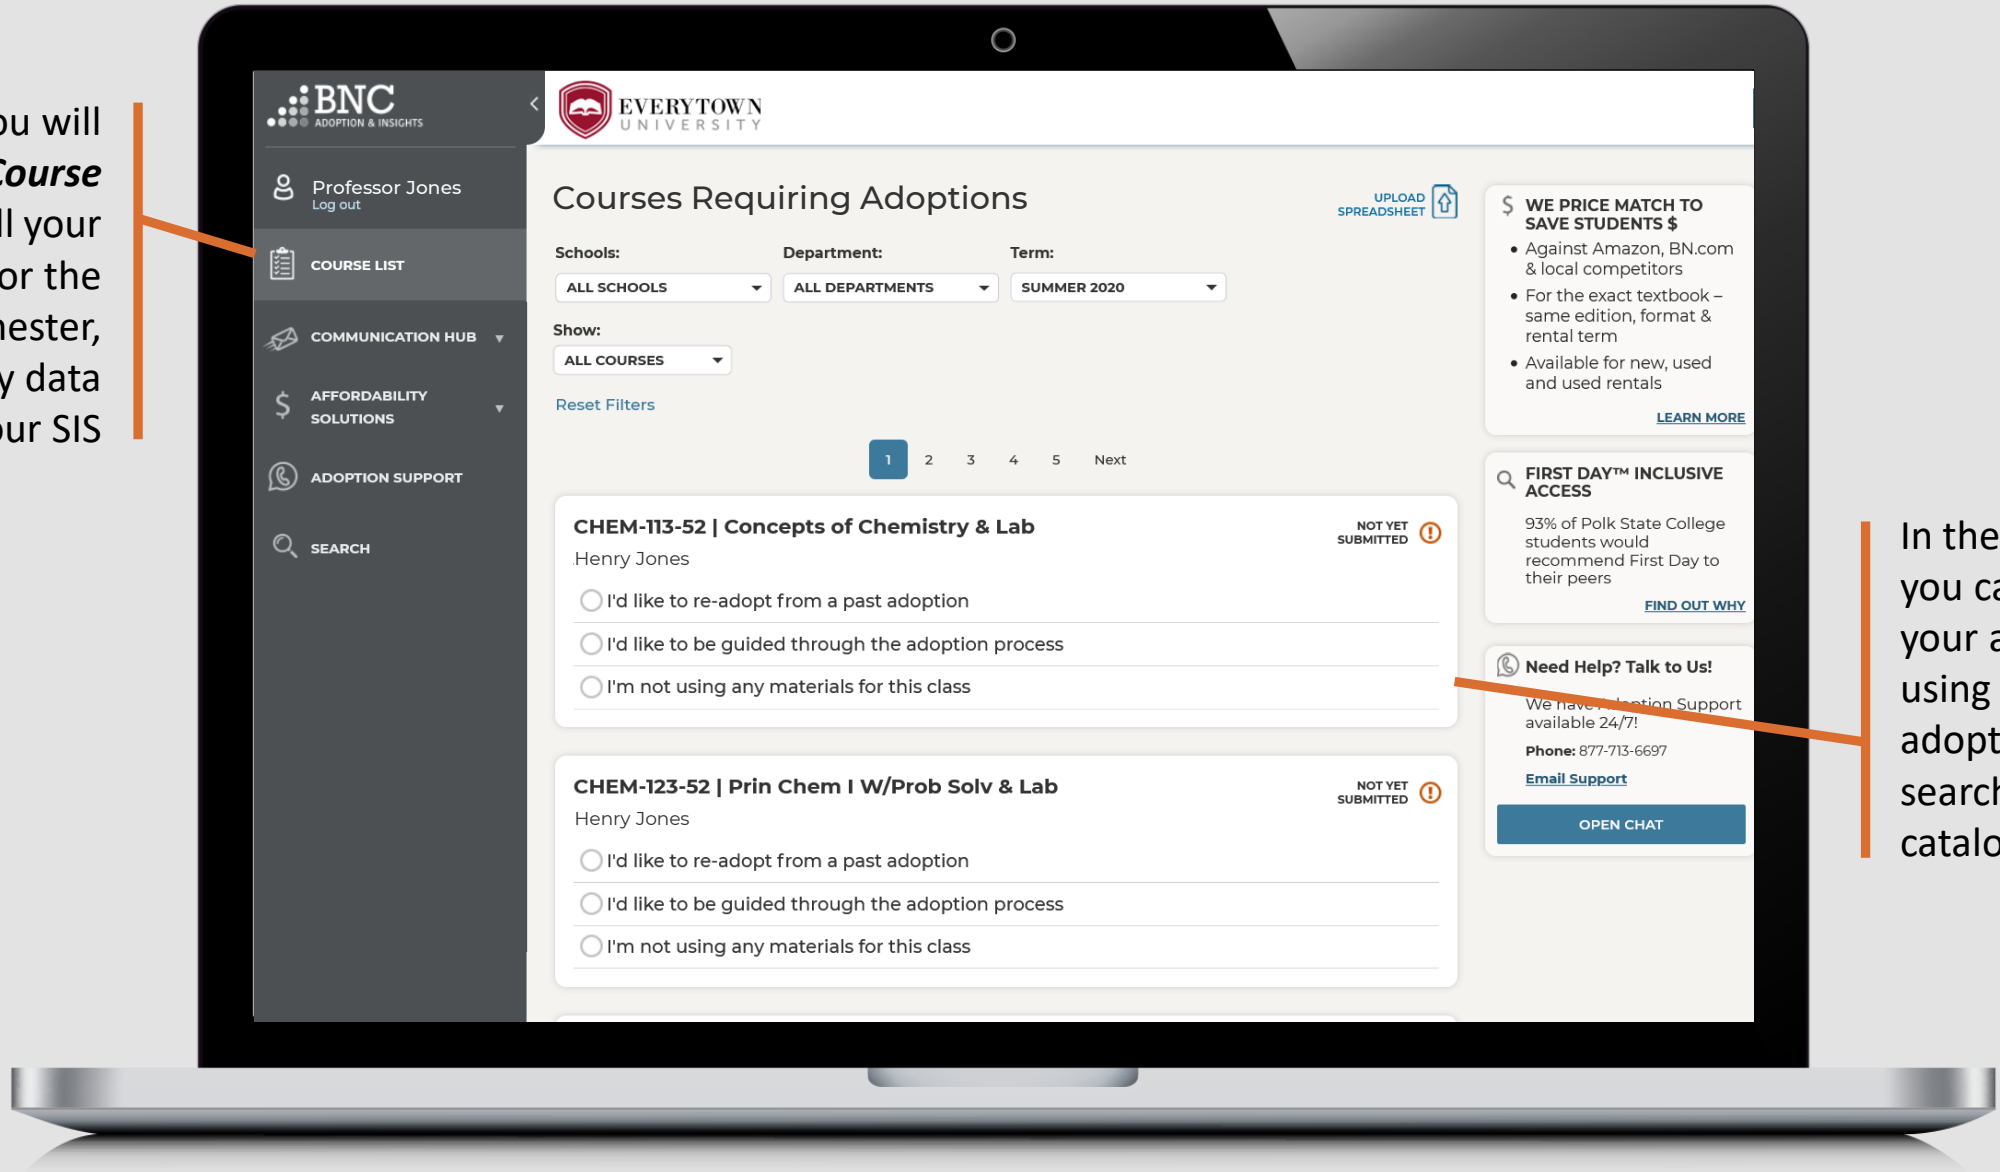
u will
Course
ll your
or the
ester,
y data
ur SIS

BNC
ADOPTION & INSIGHTS

Professor Jones
Log out

COURSE LIST

COMMUNICATION HUB

AFFORDABILITY SOLUTIONS

ADOPTION SUPPORT

SEARCH

EVERYTOWN UNIVERSITY

Courses Requiring Adoptions

UPLOAD SPREADSHEET

Schools: ALL SCHOOLS
Department: ALL DEPARTMENTS
Term: SUMMER 2020
Show: ALL COURSES

Reset Filters

1 2 3 4 5 Next

CHEM-113-52 | Concepts of Chemistry & Lab
NOT YET SUBMITTED
Henry Jones
I'd like to re-adopt from a past adoption
I'd like to be guided through the adoption process
I'm not using any materials for this class

CHEM-123-52 | Prin Chem I W/Prob Solv & Lab
NOT YET SUBMITTED
Henry Jones
I'd like to re-adopt from a past adoption
I'd like to be guided through the adoption process
I'm not using any materials for this class

WE PRICE MATCH TO SAVE STUDENTS $
• Against Amazon, BN.com & local competitors
• For the exact textbook – same edition, format & rental term
• Available for new, used and used rentals
LEARN MORE

FIRST DAY™ INCLUSIVE ACCESS
93% of Polk State College students would recommend First Day to their peers
FIND OUT WHY

Need Help? Talk to Us!
We have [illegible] Support available 24/7!
Phone: 877-713-6697
Email Support
OPEN CHAT

In the
you ca
your a
using
adopt
search
catalo